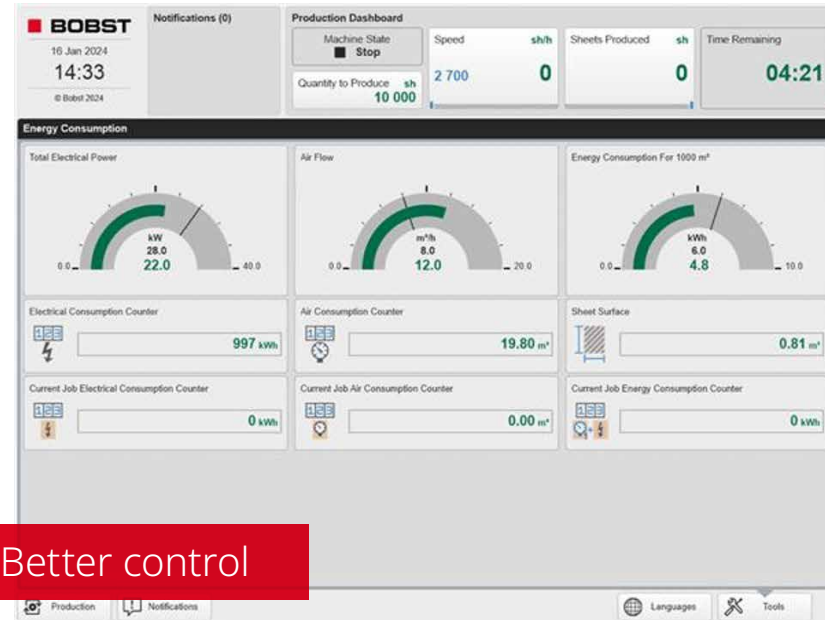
BOBST
16 Jan 2024
14:33
© Bobst 2024

Notifications (0)

Production Dashboard

Machine State
Stop

Quantity to Produce sh
10 000

Speed sh/h
2 700
0

Sheets Produced sh
0

Time Remaining
04:21

Energy Consumption

Total Electrical Power
kW
28.0
22.0
0.0
40.0

Air Flow
m³/h
8.0
12.0
0.0
20.0

Energy Consumption For 1000 m²
kWh
6.0
4.8
0.0
10.0

Electrical Consumption Counter
997 kWh

Air Consumption Counter
19.80 m³

Sheet Surface
0.81 m²

Current Job Electrical Consumption Counter
0 kWh

Current Job Air Consumption Counter
0.00 m³

Current Job Energy Consumption Counter
0 kWh

Better control

Production
Notifications
Languages
Tools